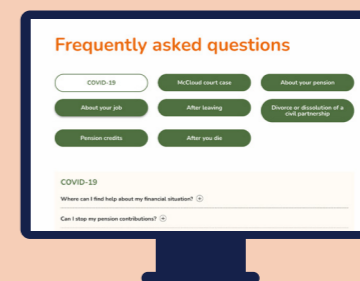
Frequently asked questions

COVID-19

McCloud court case

About your pension

About your job

After leaving

Divorce or dissolution of a civil partnership

Pension credits

After you die

COVID-19

Where can I find help about my financial situation? +

Can I stop my pension contributions? +